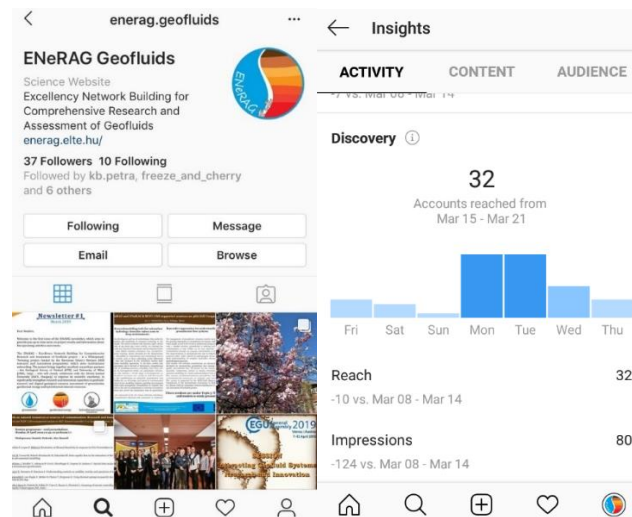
enerag.geofluids

ENeRAG Geofluids

Science Website

Excellency Network Building for Comprehensive Research and Assessment of Geofluids

enerag.elte.hu/

37 Followers 10 Following

Followed by kb.petra, freeze_and_cherry and 6 others

Following

Message

Email

Browse

Newsletter #1

EGU General Assembly 2019

ENeRAG

Insights

ACTIVITY

CONTENT

AUDIENCE

Discovery

32

Accounts reached from Mar 15 - Mar 21

Fri

Sat

Sun

Mon

Tue

Wed

Thu

Reach

32

-10 vs. Mar 08 - Mar 14

Impressions

80

-124 vs. Mar 08 - Mar 14